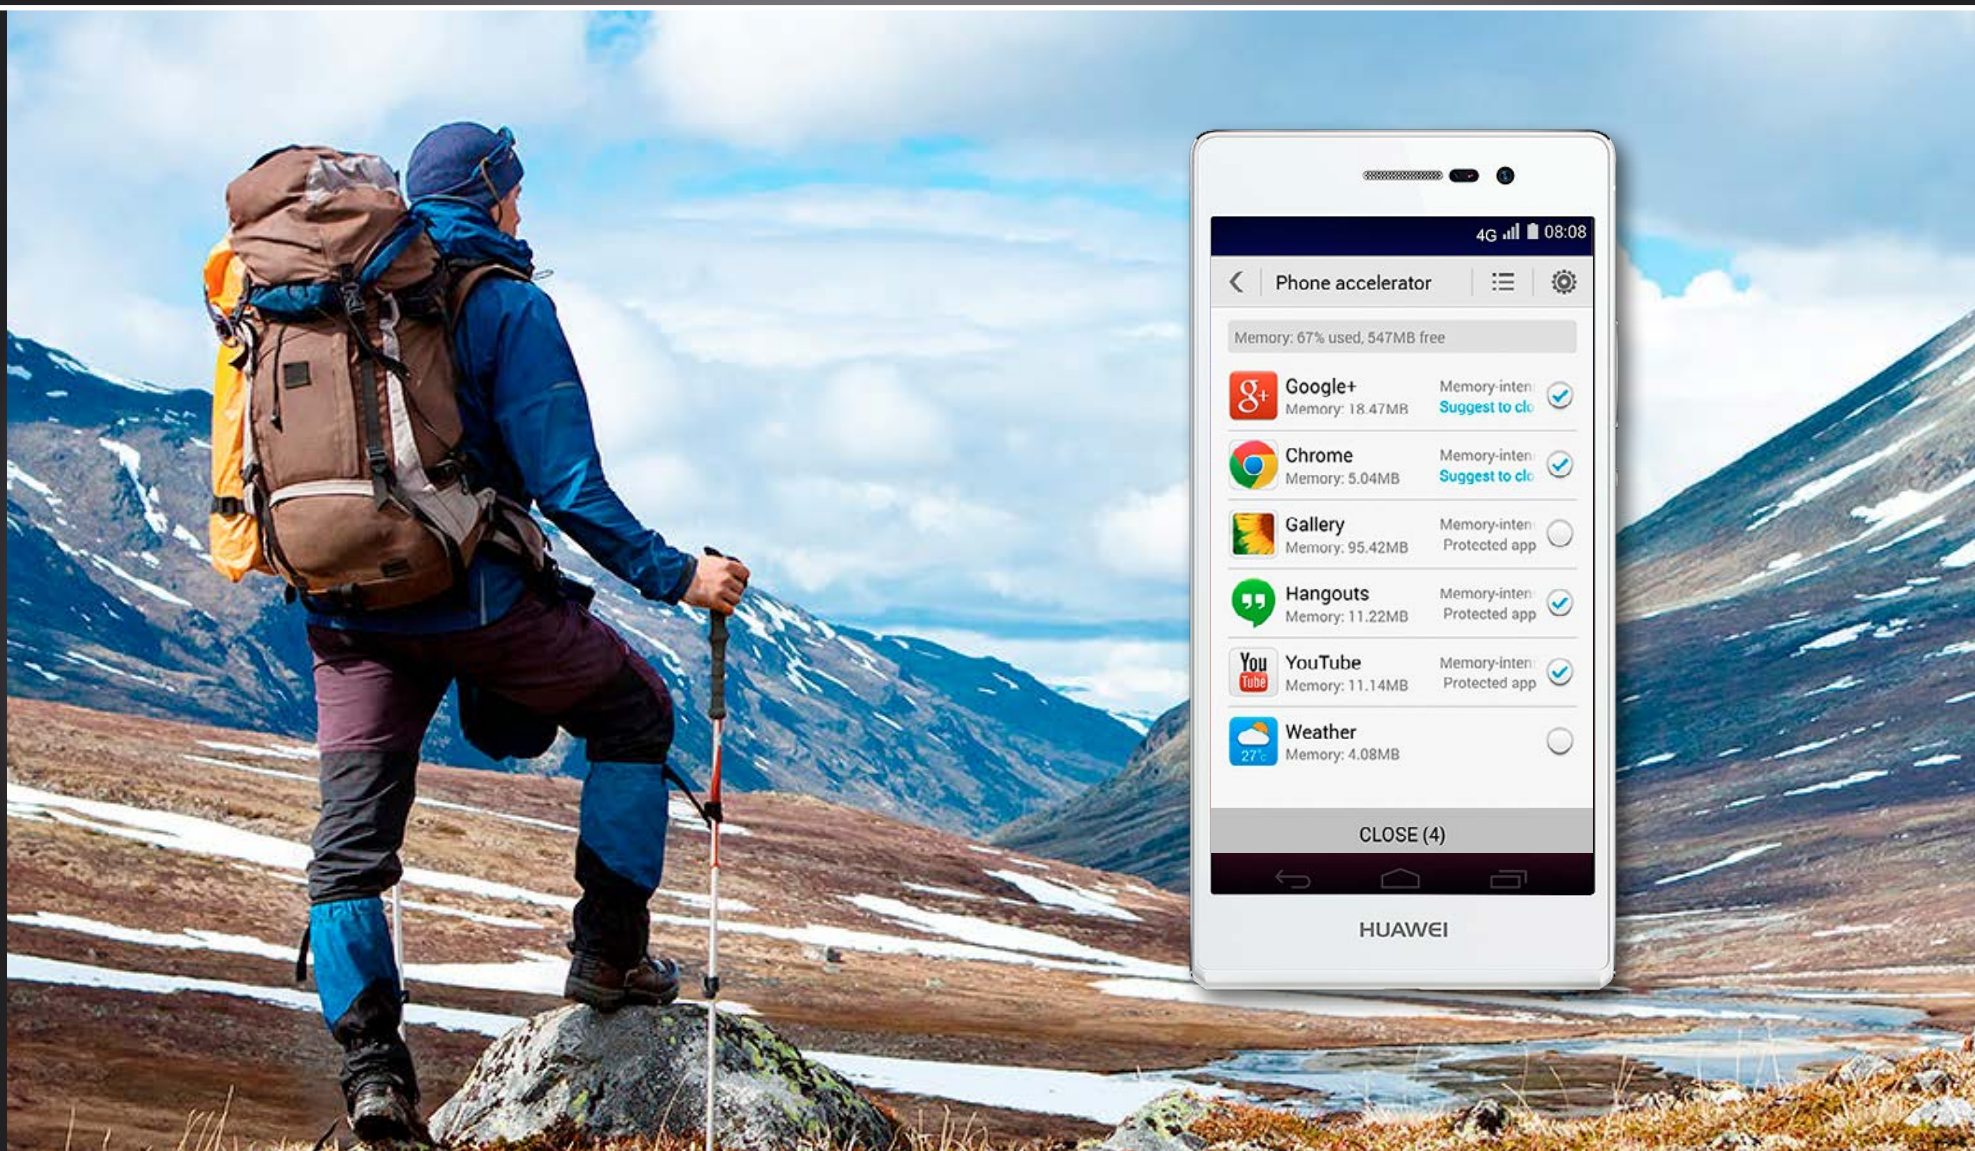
4G 08:08

Phone accelerator

Memory: 67% used, 547MB free

Google+
Memory: 18.47MB
Memory-inten
Suggest to clo

Chrome
Memory: 5.04MB
Memory-inten
Suggest to clo

Gallery
Memory: 95.42MB
Memory-inten
Protected app

Hangouts
Memory: 11.22MB
Memory-inten
Protected app

YouTube
Memory: 11.14MB
Memory-inten
Protected app

Weather
Memory: 4.08MB

CLOSE (4)

HUAWEI